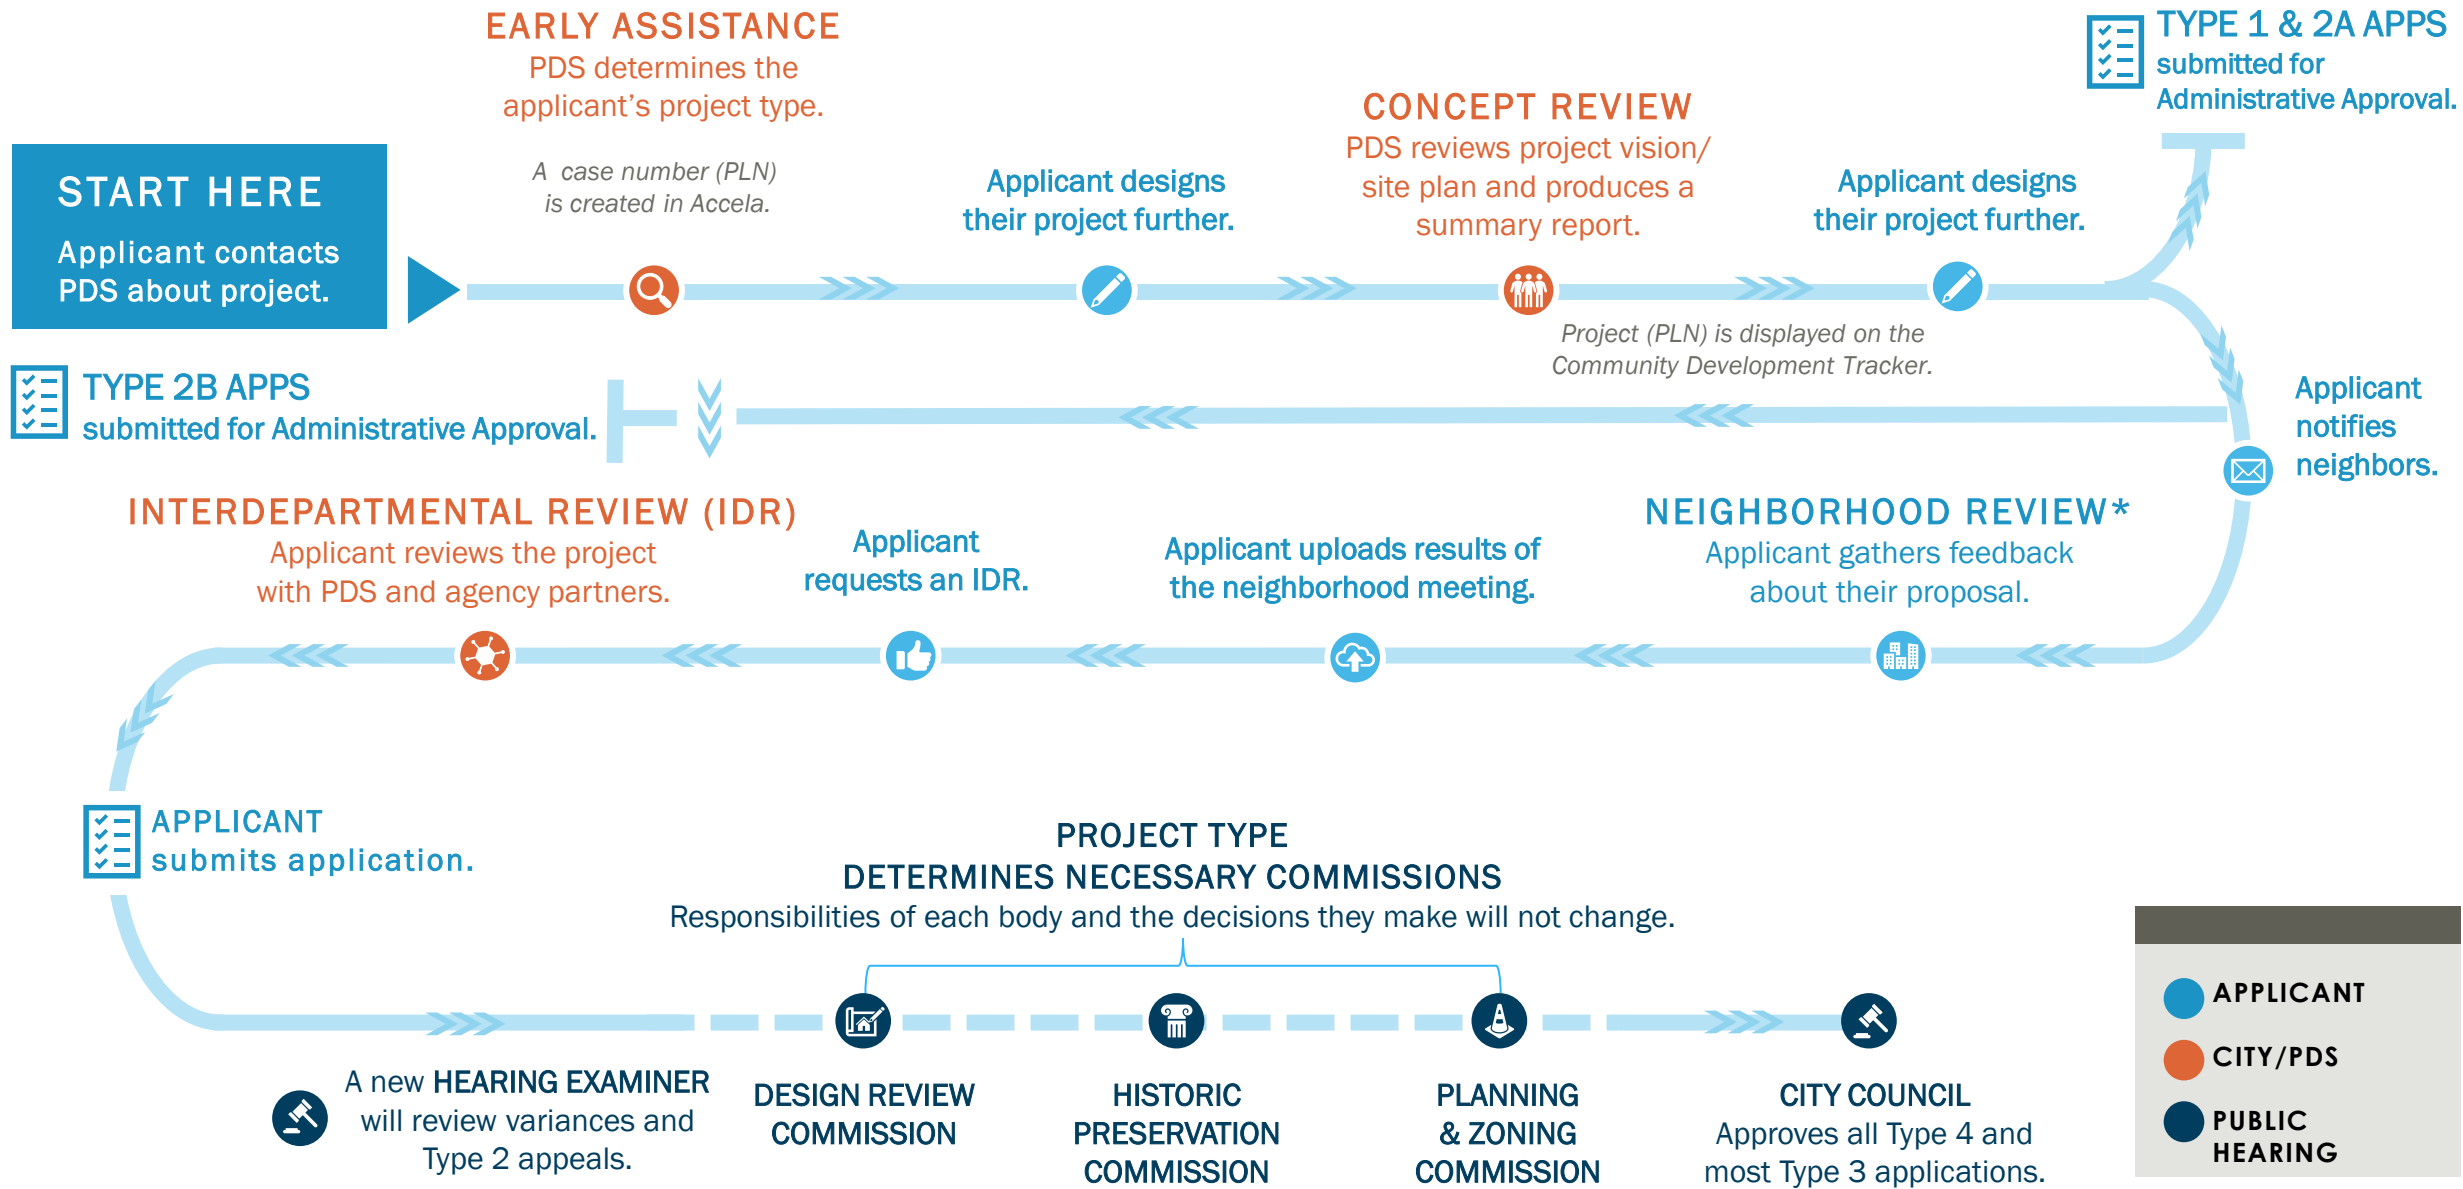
EARLY ASSISTANCE
PDS determines the applicant's project type.

TYPE 1 & 2A APPS
submitted for Administrative Approval.

CONCEPT REVIEW
PDS reviews project vision/ site plan and produces a summary report.

START HERE
Applicant contacts PDS about project.

A case number (PLN) is created in Accela.

Applicant designs their project further.

Applicant designs their project further.

Project (PLN) is displayed on the Community Development Tracker.

TYPE 2B APPS
submitted for Administrative Approval.

Applicant notifies neighbors.

INTERDEPARTMENTAL REVIEW (IDR)
Applicant reviews the project with PDS and agency partners.

Applicant requests an IDR.

Applicant uploads results of the neighborhood meeting.

NEIGHBORHOOD REVIEW*
Applicant gathers feedback about their proposal.

APPLICANT
submits application.

PROJECT TYPE
DETERMINES NECESSARY COMMISSIONS
Responsibilities of each body and the decisions they make will not change.

A new HEARING EXAMINER will review variances and Type 2 appeals.

DESIGN REVIEW COMMISSION

HISTORIC PRESERVATION COMMISSION

PLANNING & ZONING COMMISSION

CITY COUNCIL
Approves all Type 4 and most Type 3 applications.

APPLICANT
CITY/PDS
PUBLIC HEARING